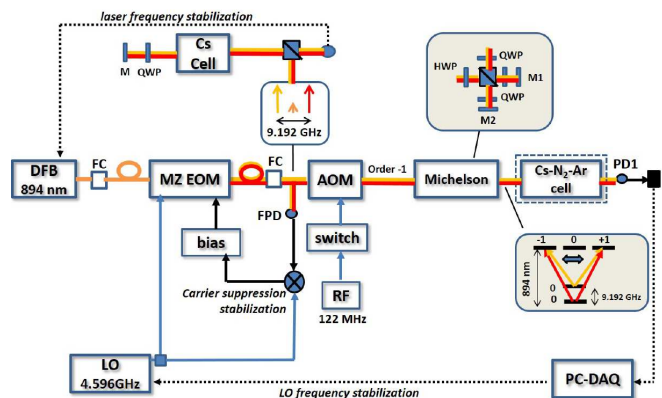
laser frequency stabilization

M QWP

Cs Cell

9.192 GHz

QWP
HWP
M1
QWP
M2

DFB 894 nm

FC

MZ EOM

FC

AOM

Order -1

Michelson

Cs-$N_2$-Ar cell

PD1

FPD

bias

switch

Carrier suppression stabilization

RF 122 MHz

-1 0 +1

894 nm

0
0

9.192 GHz

LO 4.596GHz

PC-DAQ

LO frequency stabilization